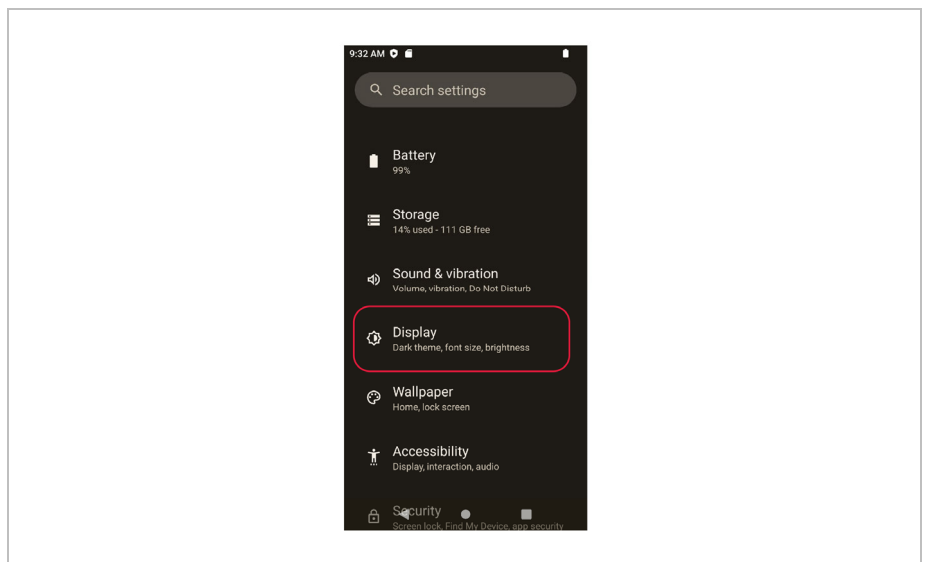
9:32 AM

Search settings

Battery
99%

Storage
14% used - 111 GB free

Sound & vibration
Volume, vibration, Do Not Disturb

Display
Dark theme, font size, brightness

Wallpaper
Home, lock screen

Accessibility
Display, interaction, audio

Security
Screen lock, Find My Device, app security